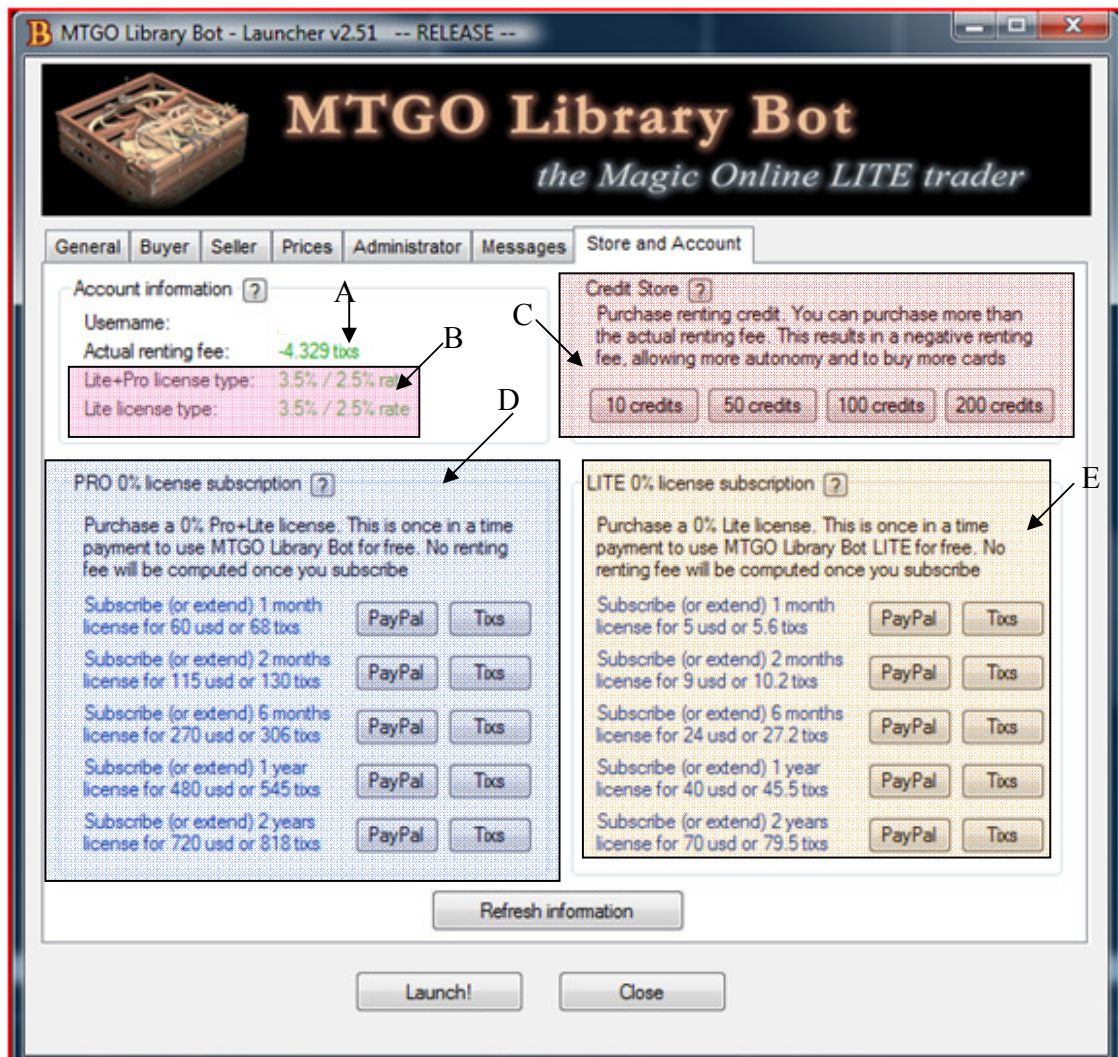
MTGO Library Bot - Launcher v2.51 -- RELEASE --

MTGO Library Bot
the Magic Online LITE trader

General | Buyer | Seller | Prices | Administrator | Messages | Store and Account

Account information ?
A
Username:
Actual renting fee: -4.329 tixs
B
Lite+Pro license type: 3.5% / 2.5% ra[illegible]
Lite license type: 3.5% / 2.5% rate

C
Credit Store ?
Purchase renting credit. You can purchase more than the actual renting fee. This results in a negative renting fee, allowing more autonomy and to buy more cards

10 credits | 50 credits | 100 credits | 200 credits

D
PRO 0% license subscription ?
Purchase a 0% Pro+Lite license. This is once in a time payment to use MTGO Library Bot for free. No renting fee will be computed once you subscribe

Subscribe (or extend) 1 month license for 60 usd or 68 tixs PayPal Tixs
Subscribe (or extend) 2 months license for 115 usd or 130 tixs PayPal Tixs
Subscribe (or extend) 6 months license for 270 usd or 306 tixs PayPal Tixs
Subscribe (or extend) 1 year license for 480 usd or 545 tixs PayPal Tixs
Subscribe (or extend) 2 years license for 720 usd or 818 tixs PayPal Tixs

E
LITE 0% license subscription ?
Purchase a 0% Lite license. This is once in a time payment to use MTGO Library Bot LITE for free. No renting fee will be computed once you subscribe

Subscribe (or extend) 1 month license for 5 usd or 5.6 tixs PayPal Tixs
Subscribe (or extend) 2 months license for 9 usd or 10.2 tixs PayPal Tixs
Subscribe (or extend) 6 months license for 24 usd or 27.2 tixs PayPal Tixs
Subscribe (or extend) 1 year license for 40 usd or 45.5 tixs PayPal Tixs
Subscribe (or extend) 2 years license for 70 usd or 79.5 tixs PayPal Tixs

Refresh information

Launch! Close